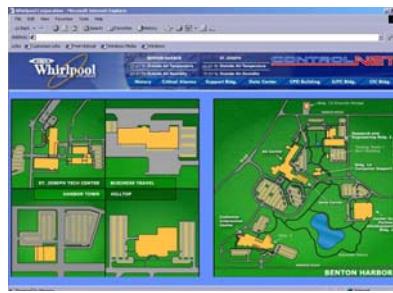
Whirlpool Corporation - Microsoft Internet Explorer

File Edit View Favorites Tools Help

Whirlpool

CONTROLNET

BENTON HARBOR

ST. JOSEPH

History Critical Alarms Support Bldg. Data Center CPD Building GTC Bldg. CIC Bldg.

ST. JOSEPH TECH CENTER

RIVERSIDE TRAVEL

HARBOR TOWN

HILLTOP

BENTON HARBOR

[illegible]